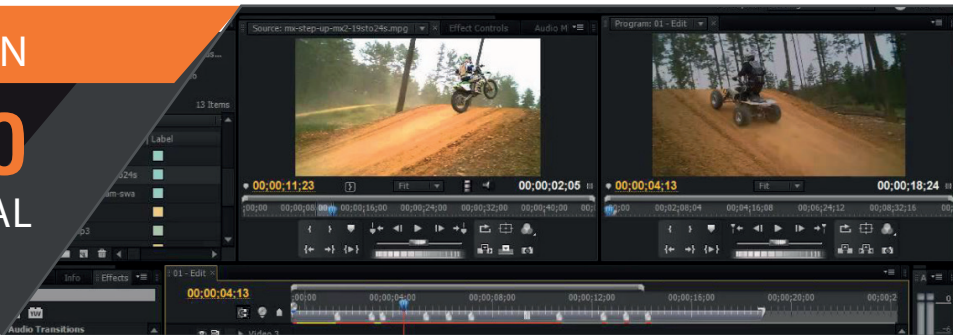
N

0

AL

Source: mx-step-up-mx2-19sto24s.mpg
Effect Controls
Audio M
Program: 01 - Edit

13 Items
Label
24s
am-swa
p3

00;00;11;23
Fit
00;00;02;05
;00;00
00;00;08;00
00;00;16;00
00;00;24;00
00;00;32;00
00;00;40;00

00;00;04;13
Fit
00;00;18;24
00;00
00;02;08;04
00;04;16;08
00;06;24;12
00;08;32;16

Info
Effects
01 - Edit
00;00;04;13
:00;00
00;00;04;00
00;00;08;00
00;00;12;00
00;00;16;00
00;00;20;00
00;00;2
Audio Transitions
Video 2